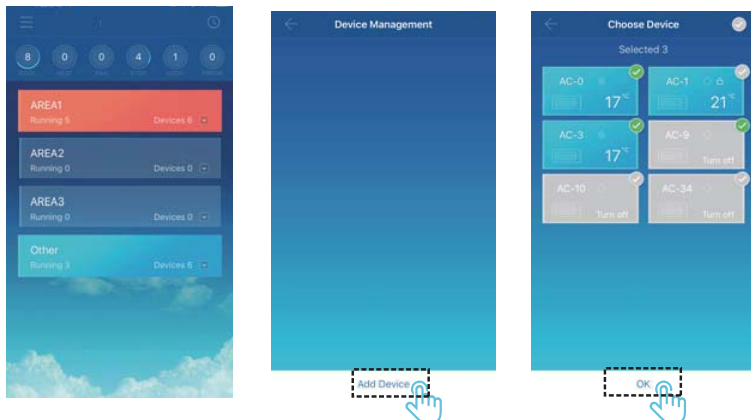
8 0 0 4 1 0

AREA1
Running 5
Devices 6

AREA2
Running 0
Devices 0

AREA3
Running 0
Devices 0

Other
Running 3
Devices 6

Device Management

Add Device

Choose Device

Selected 3

AC-0
17℃

AC-1
21℃

AC-3
17℃

AC-9
Turn off

AC-10
Turn off

AC-34
Turn off

OK